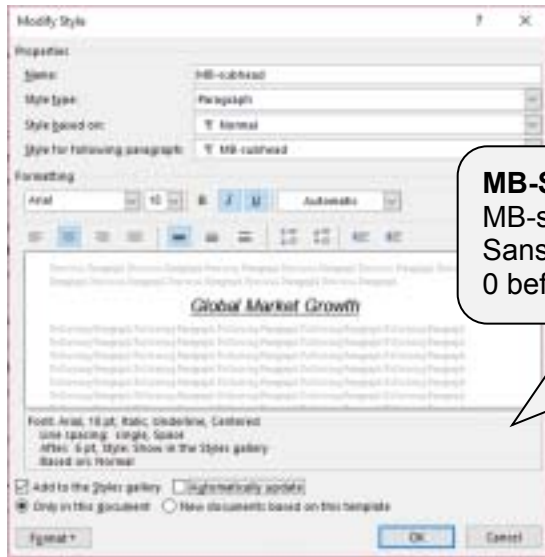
Modify Style

? ×

Properties

Name: MB-subhead

Style type: Paragraph

Style based on: ¶ Normal

Style for following paragraph: ¶ MB-subhead

Formatting

Arial 10 B I U Automatic

Global Market Growth

Font: Arial, 10 pt, Italic, Underline, Centered
Line spacing: single, Space
After: 6 pt, Style: Show in the Styles gallery
Based on: Normal

Add to the Styles gallery Automatically update

Only in this document New documents based on this template

Format OK Cancel

MB-S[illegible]
MB-s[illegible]
Sans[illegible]
0 bef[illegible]